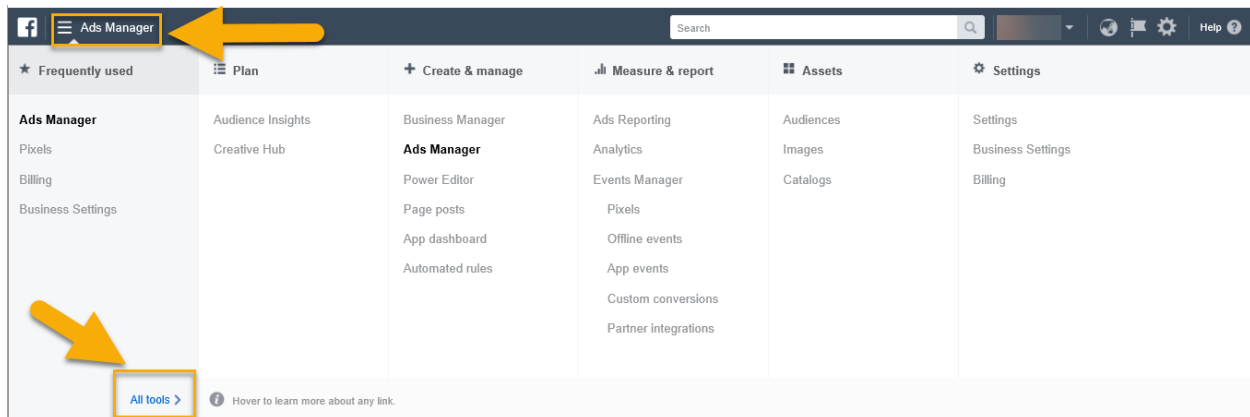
Ads Manager

Search

Help

★ Frequently used

Ads Manager
Pixels
Billing
Business Settings

Plan

Audience Insights
Creative Hub

+ Create & manage

Business Manager
Ads Manager
Power Editor
Page posts
App dashboard
Automated rules

Measure & report

Ads Reporting
Analytics
Events Manager
Pixels
Offline events
App events
Custom conversions
Partner integrations

Assets

Audiences
Images
Catalogs

Settings

Settings
Business Settings
Billing

All tools >

Hover to learn more about any link.